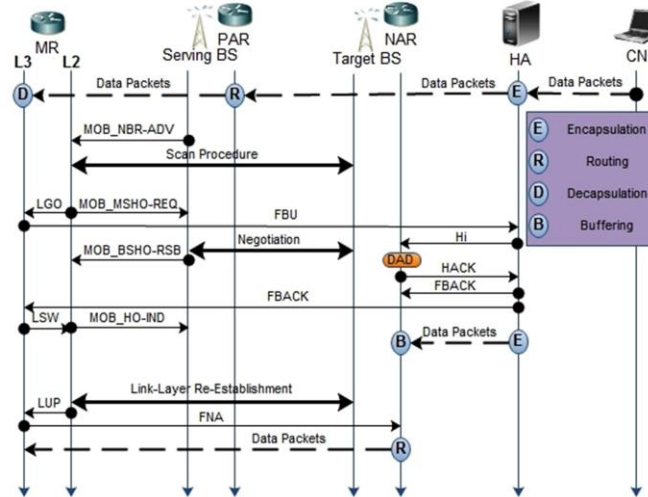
MR
L3 L2
PAR
Serving BS
NAR
Target BS
HA
CN

D
Data Packets
R
Data Packets
E
Data Packets

MOB_NBR-ADV
Scan Procedure
LGO
MOB_MSHO-REQ
FBU
MOB_BSHO-RSB
Negotiation
Hi
DAD
HACK
FBACK
FBACK
LSW
MOB_HO-IND
Data Packets
B
E
LUP
Link-Layer Re-Establishment
FNA
Data Packets
R

E Encapsulation
R Routing
D Decapsulation
B Buffering